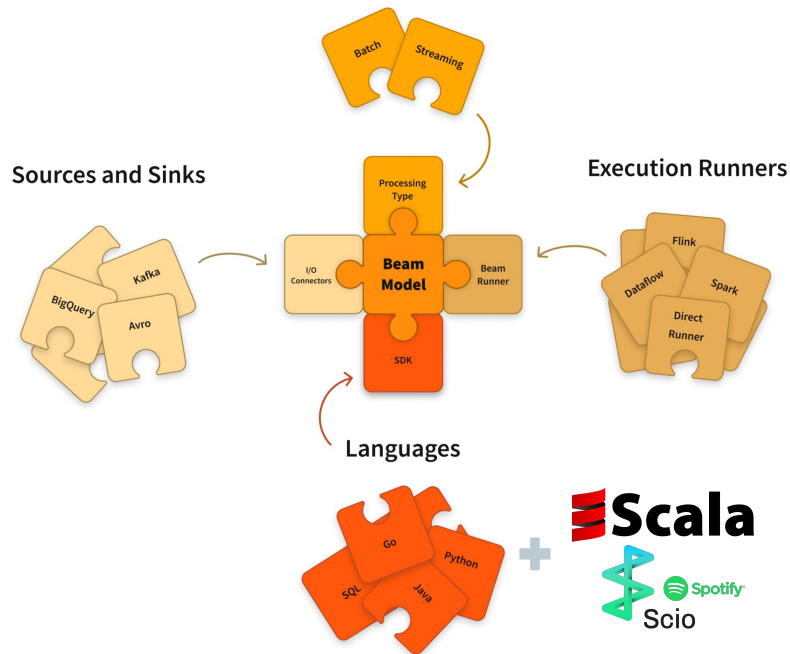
Batch
Streaming

Sources and Sinks

Execution Runners

Processing Type

I/O Connectors

Beam Model

Beam Runner

SDK

Kafka
BigQuery
Avro

Flink
Dataflow
Spark
Direct Runner

Languages

Go
Python
SQL
Java

Scala

Spotify

Scio